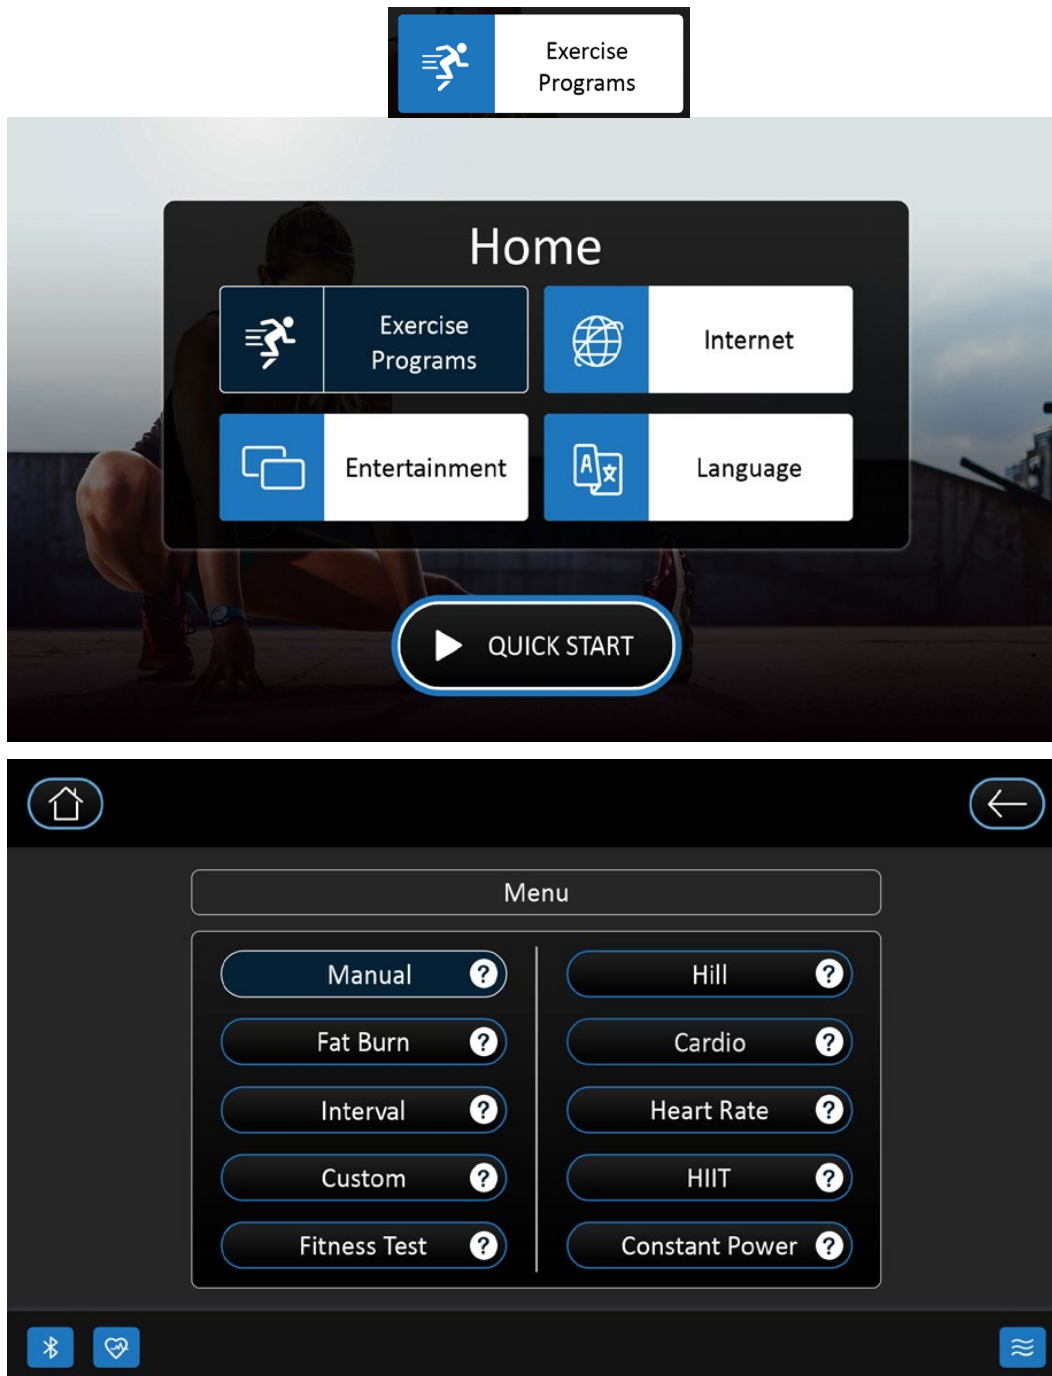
Exercise Programs

Home

Exercise Programs

Internet

Entertainment

Language

QUICK START

Menu

Manual ?

Hill ?

Fat Burn ?

Cardio ?

Interval ?

Heart Rate ?

Custom ?

HIIT ?

Fitness Test ?

Constant Power ?